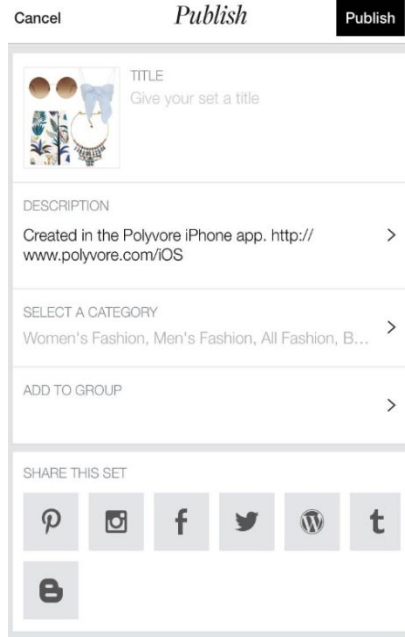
Cancel

Publish

Publish

TITLE

Give your set a title

DESCRIPTION

Created in the Polyvore iPhone app. http://www.polyvore.com/iOS

>

SELECT A CATEGORY

Women's Fashion, Men's Fashion, All Fashion, B...

>

ADD TO GROUP

>

SHARE THIS SET

f

t